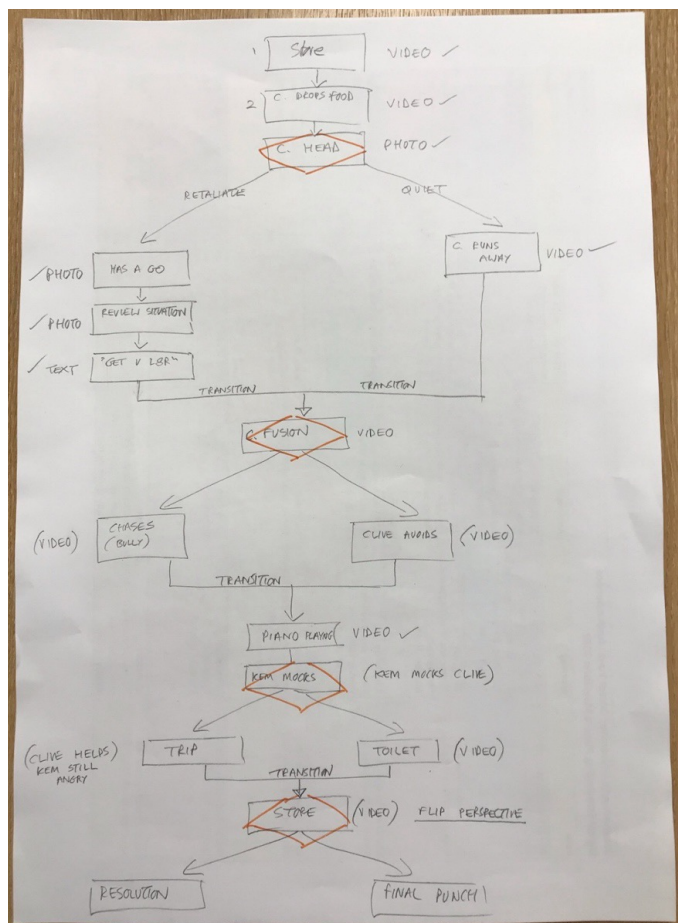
1 Store VIDEO ✓

2 C. DROPS FOOD VIDEO ✓

C. HEAD PHOTO ✓

RETALIATE

QUIET

C. RUNS AWAY VIDEO ✓

✓ PHOTO HAS A GO

✓ PHOTO REVIEW SITUATION

✓ TEXT "GET V LBR"

TRANSITION

TRANSITION

C. FUSION VIDEO

(VIDEO) CHASES (BULLY)

CLIVE AVOIDS (VIDEO)

TRANSITION

PIANO PLAYING VIDEO ✓

KEM MOCKS (KEM MOCKS CLIVE)

(CLIVE HELPS) KEM STILL ANGRY TRIP

TOILET (VIDEO)

TRANSITION

STORE (VIDEO) FLIP PERSPECTIVE

RESOLUTION

FINAL PUNCH